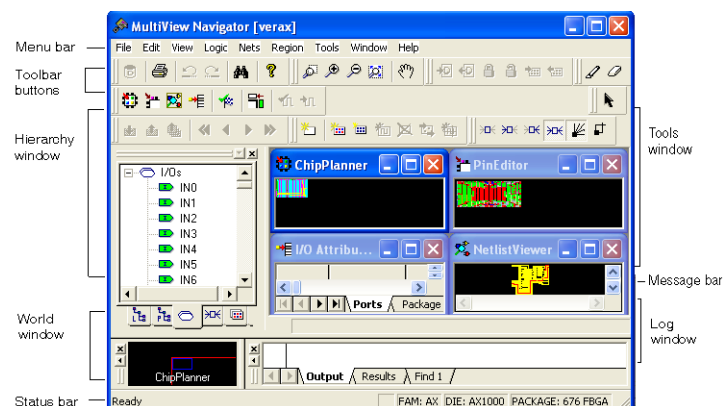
MultiView Navigator [verax]

Menu bar

File Edit View Logic Nets Region Tools Window Help

Toolbar buttons

Hierarchy window

Tools window

I/Os
IN0
IN1
IN2
IN3
IN4
IN5
IN6

ChipPlanner

PinEditor

I/O Attribu...

NetlistViewer

Message bar

Ports Package

World window

Log window

ChipPlanner

Output Results Find 1

Status bar

Ready

FAM: AX DIE: AX1000 PACKAGE: 676 FBGA